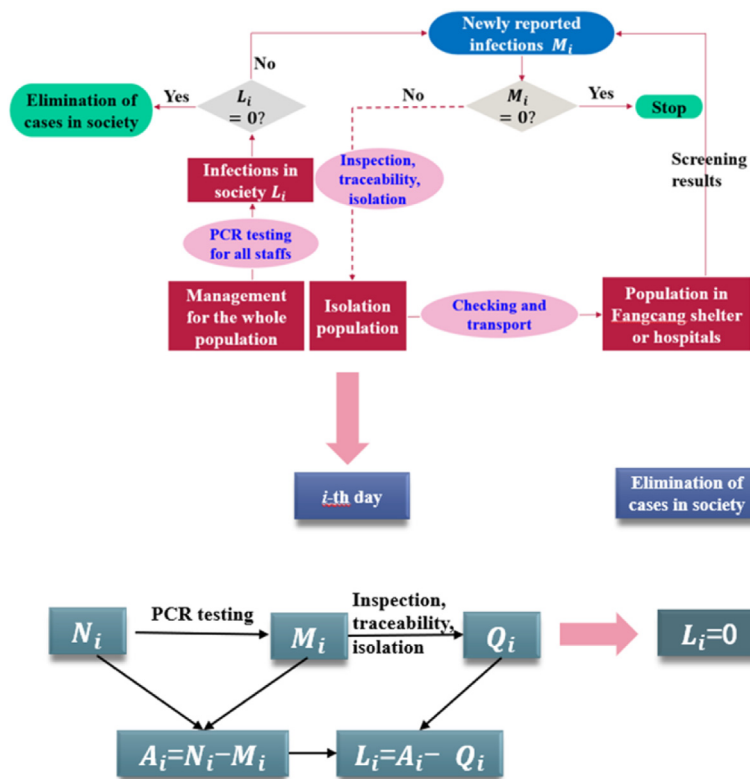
Newly reported infections $M_i$

No

Elimination of cases in society

Yes

$L_i = 0?$

No

$M_i = 0?$

Yes

Stop

Infections in society $L_i$

Inspection, traceability, isolation

Screening results

PCR testing for all staffs

Management for the whole population

Isolation population

Checking and transport

Population in Fangcang shelter or hospitals

$i$-th day

Elimination of cases in society

$N_i$

PCR testing

$M_i$

Inspection, traceability, isolation

$Q_i$

$L_i$=0

$A_i=N_i-M_i$

$L_i=A_i-\ Q_i$